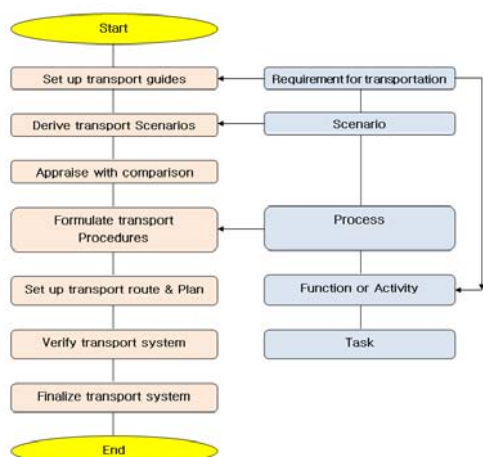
Start

Set up transport guides

Derive transport Scenarios

Appraise with comparison

Formulate transport Procedures

Set up transport route & Plan

Verify transport system

Finalize transport system

End

Requirement for transportation

Scenario

Process

Function or Activity

Task